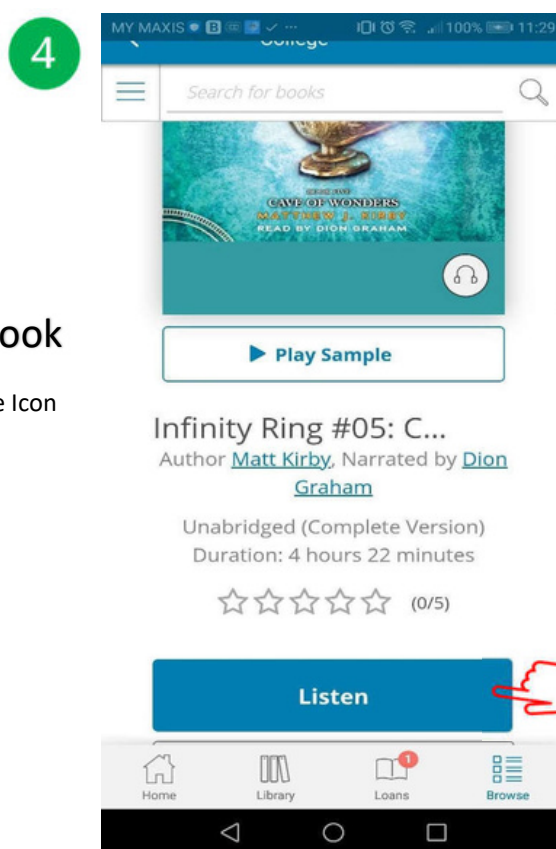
4

ook

e Icon

MY MAXIS 100% 11:29

College

Search for books

CAVE OF WONDERS
MATTHEW J. KIRBY
READ BY DION GRAHAM

▶ Play Sample

Infinity Ring #05: C...

Author Matt Kirby, Narrated by Dion Graham

Unabridged (Complete Version)

Duration: 4 hours 22 minutes

(0/5)

Listen

Home

Library

1

Loans

Browse